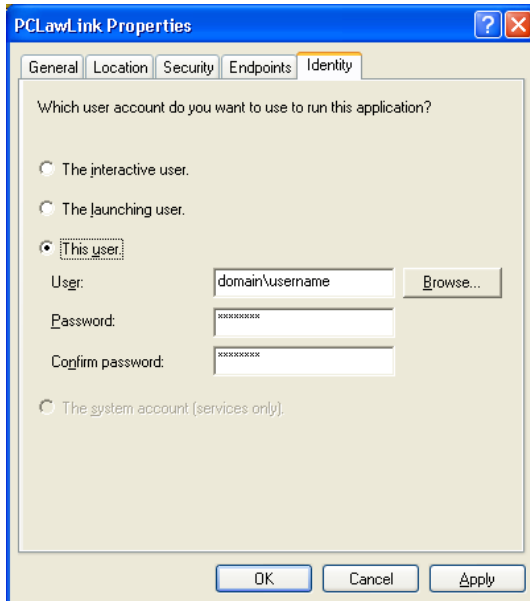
PCLawLink Properties

?

General | Location | Security | Endpoints | Identity

Which user account do you want to use to run this application?

The interactive user.

The launching user.

This user.

User: domain\username Browse...

Password: ********

Confirm password: ********

The system account (services only).

OK Cancel Apply